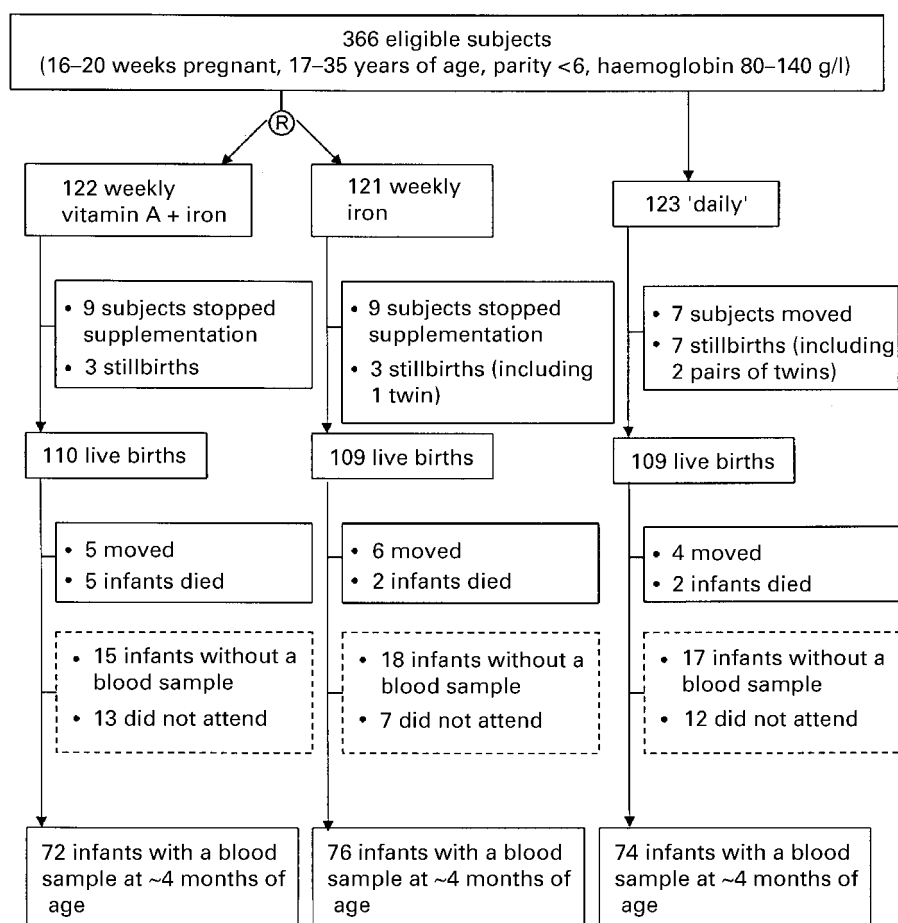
366 eligible subjects
(16–20 weeks pregnant, 17–35 years of age, parity <6, haemoglobin 80–140 g/l)

R

122 weekly vitamin A + iron

121 weekly iron

123 'daily'

• 9 subjects stopped supplementation
• 3 stillbirths

• 9 subjects stopped supplementation
• 3 stillbirths (including 1 twin)

• 7 subjects moved
• 7 stillbirths (including 2 pairs of twins)

110 live births

109 live births

109 live births

• 5 moved
• 5 infants died

• 6 moved
• 2 infants died

• 4 moved
• 2 infants died

• 15 infants without a blood sample
• 13 did not attend

• 18 infants without a blood sample
• 7 did not attend

• 17 infants without a blood sample
• 12 did not attend

72 infants with a blood sample at ~4 months of age

76 infants with a blood sample at ~4 months of age

74 infants with a blood sample at ~4 months of age